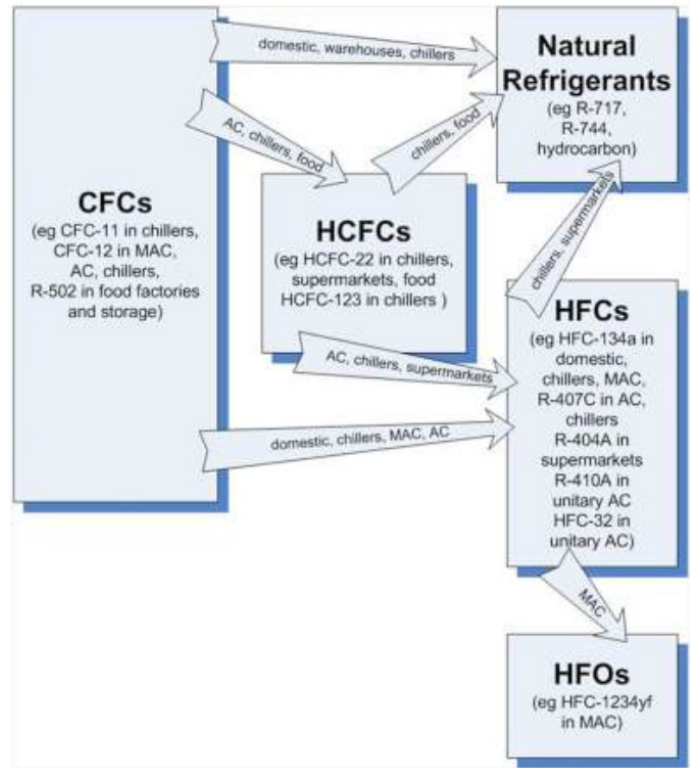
CFCs
(eg CFC-11 in chillers, CFC-12 in MAC, AC, chillers, R-502 in food factories and storage)

domestic, warehouses, chillers

AC, chillers, food

Natural Refrigerants
(eg R-717, R-744, hydrocarbon)

chillers, food

HCFCs
(eg HCFC-22 in chillers, supermarkets, food HCFC-123 in chillers )

chillers, supermarkets

AC, chillers, supermarkets

domestic, chillers, MAC, AC

HFCs
(eg HFC-134a in domestic, chillers, MAC, R-407C in AC, chillers R-404A in supermarkets R-410A in unitary AC HFC-32 in unitary AC)

MAC

HFOs
(eg HFC-1234yf in MAC)